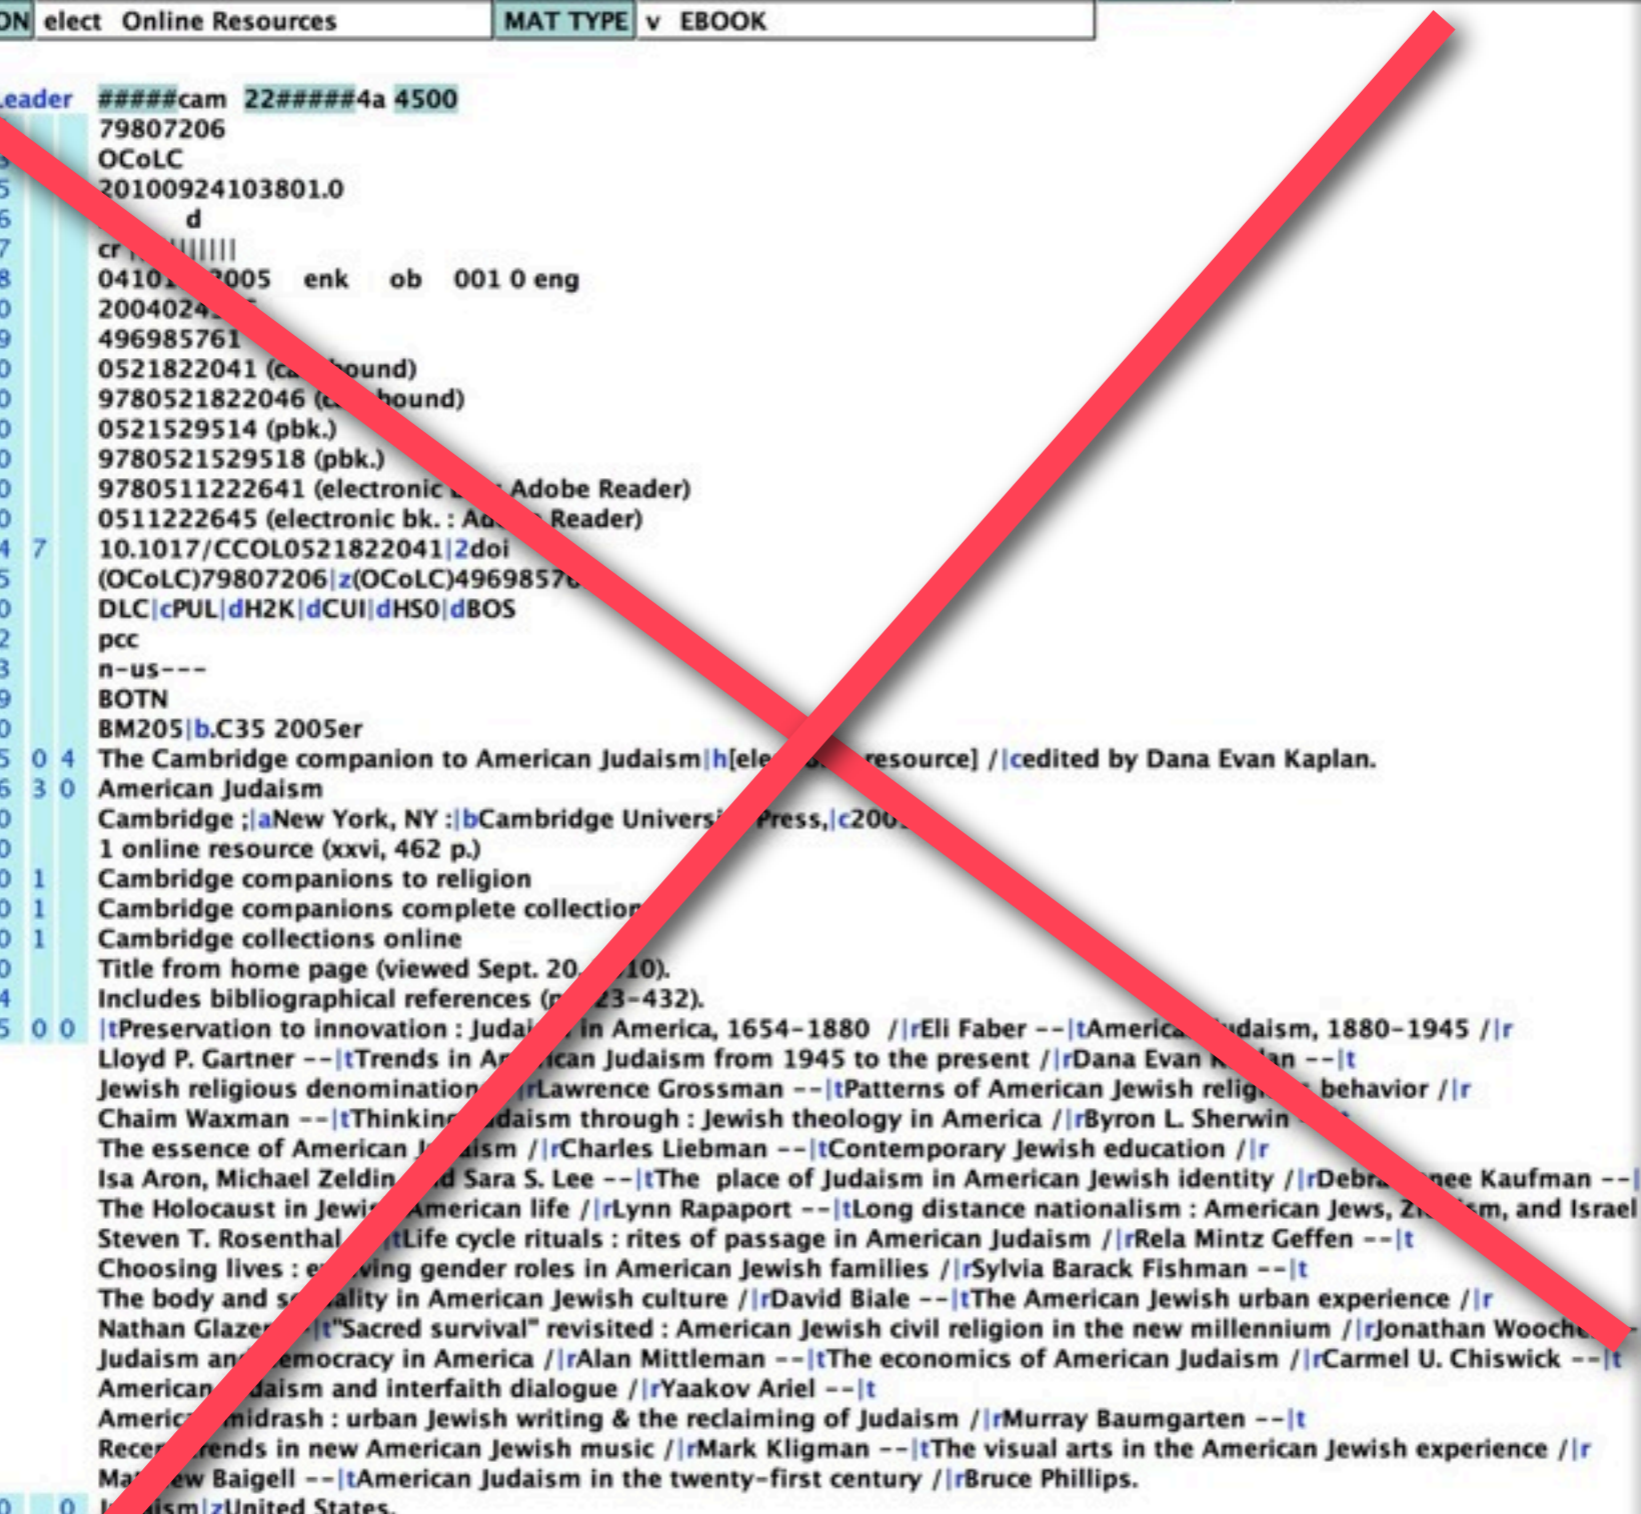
ON elect Online Resources MAT TYPE v EBOOK

eader #####cam 22#####4a 4500
79807206
OCoLC
5 20100924103801.0
6 d
7 cr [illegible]||||||
8 04101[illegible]2005 enk ob 001 0 eng
0 2004024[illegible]
9 496985761
0 0521822041 (c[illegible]bound)
0 9780521822046 (c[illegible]bound)
0 0521529514 (pbk.)
0 9780521529518 (pbk.)
0 9780511222641 (electronic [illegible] Adobe Reader)
0 0511222645 (electronic bk. : A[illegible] Reader)
4 7 10.1017/CCOL0521822041|2doi
5 (OCoLC)79807206|z(OCoLC)49698576
0 DLC|cPUL|dH2K|dCUI|dHS0|dBOS
2 pcc
3 n-us---
9 BOTN
0 BM205|b.C35 2005er
5 0 4 The Cambridge companion to American Judaism|h[ele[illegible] resource] /|cedited by Dana Evan Kaplan.
6 3 0 American Judaism
0 Cambridge ;|aNew York, NY :|bCambridge Universi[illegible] Press,|c200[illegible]
0 1 online resource (xxvi, 462 p.)
0 1 Cambridge companions to religion
0 1 Cambridge companions complete collection
0 1 Cambridge collections online
0 Title from home page (viewed Sept. 20, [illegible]10).
4 Includes bibliographical references (p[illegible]23-432).
5 0 0 |tPreservation to innovation : Judai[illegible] in America, 1654-1880 /|rEli Faber --|tAmerica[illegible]udaism, 1880-1945 /|r Lloyd P. Gartner --|tTrends in A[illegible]can Judaism from 1945 to the present /|rDana Evan K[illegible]lan --|t Jewish religious denomination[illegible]|rLawrence Grossman --|tPatterns of American Jewish relig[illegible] behavior /|r Chaim Waxman --|tThinkin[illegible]daism through : Jewish theology in America /|rByron L. Sherwin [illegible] The essence of American J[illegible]ism /|rCharles Liebman --|tContemporary Jewish education /|r Isa Aron, Michael Zeldin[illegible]d Sara S. Lee --|tThe place of Judaism in American Jewish identity /|rDebra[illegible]nee Kaufman --| The Holocaust in Jewi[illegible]American life /|rLynn Rapaport --|tLong distance nationalism : American Jews, Z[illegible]sm, and Israel Steven T. Rosenthal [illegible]tLife cycle rituals : rites of passage in American Judaism /|rRela Mintz Geffen --|t Choosing lives : e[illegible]ving gender roles in American Jewish families /|rSylvia Barack Fishman --|t The body and s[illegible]ality in American Jewish culture /|rDavid Biale --|tThe American Jewish urban experience /|r Nathan Glaze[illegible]|t"Sacred survival" revisited : American Jewish civil religion in the new millennium /|rJonathan Wooch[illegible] Judaism an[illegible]emocracy in America /|rAlan Mittleman --|tThe economics of American Judaism /|rCarmel U. Chiswick --|t American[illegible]daism and interfaith dialogue /|rYaakov Ariel --|t Americ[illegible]midrash : urban Jewish writing & the reclaiming of Judaism /|rMurray Baumgarten --|t Rece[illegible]rends in new American Jewish music /|rMark Kligman --|tThe visual arts in the American Jewish experience /|r Ma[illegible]ew Baigell --|tAmerican Judaism in the twenty-first century /|rBruce Phillips.
0 0 J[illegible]ism|zUnited States.